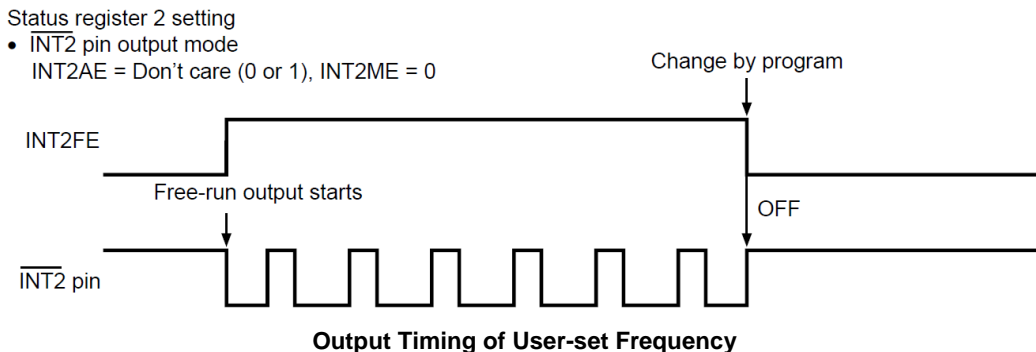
Status register 2 setting

• $\overline{\text{INT2}}$ pin output mode
INT2AE = Don’t care (0 or 1), INT2ME = 0

Change by program

INT2FE

Free-run output starts

OFF

$\overline{\text{INT2}}$ pin

**Output Timing of User-set Frequency**